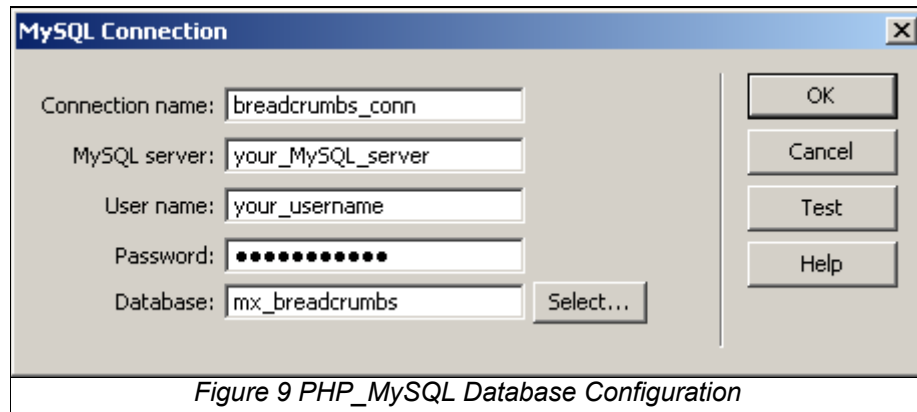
MySQL Connection

Connection name: breadcrumbs_conn

MySQL server: your_MySQL_server

User name: your_username

Password: ●●●●●●●●●●●

Database: mx_breadcrumbs

Select...

OK

Cancel

Test

Help

Figure 9 PHP_MySQL Database Configuration